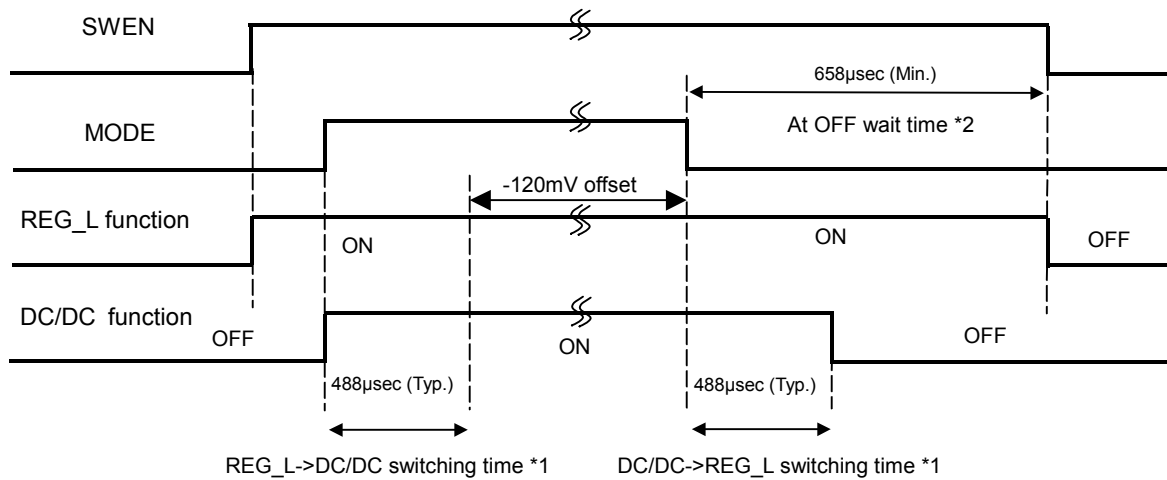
SWEN

658μsec (Min.)

MODE

At OFF wait time *2

-120mV offset

REG_L function

ON

ON

OFF

DC/DC function

OFF

ON

OFF

488μsec (Typ.)

488μsec (Typ.)

REG_L->DC/DC switching time *1

DC/DC->REG_L switching time *1